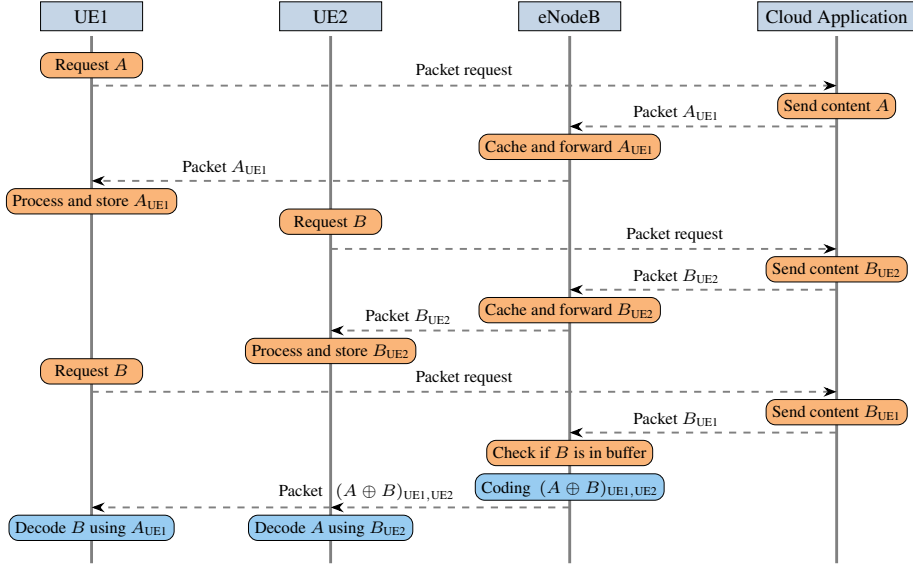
UE1

UE2

eNodeB

Cloud Application

Request $A$

Packet request

Send content $A$

Packet $A_{\mathrm{UE1}}$

Cache and forward $A_{\mathrm{UE1}}$

Packet $A_{\mathrm{UE1}}$

Process and store $A_{\mathrm{UE1}}$

Request $B$

Packet request

Send content $B_{\mathrm{UE2}}$

Packet $B_{\mathrm{UE2}}$

Cache and forward $B_{\mathrm{UE2}}$

Packet $B_{\mathrm{UE2}}$

Process and store $B_{\mathrm{UE2}}$

Request $B$

Packet request

Send content $B_{\mathrm{UE1}}$

Packet $B_{\mathrm{UE1}}$

Check if $B$ is in buffer

Coding $(A \oplus B)_{\mathrm{UE1,UE2}}$

Packet $(A \oplus B)_{\mathrm{UE1,UE2}}$

Decode $B$ using $A_{\mathrm{UE1}}$

Decode $A$ using $B_{\mathrm{UE2}}$